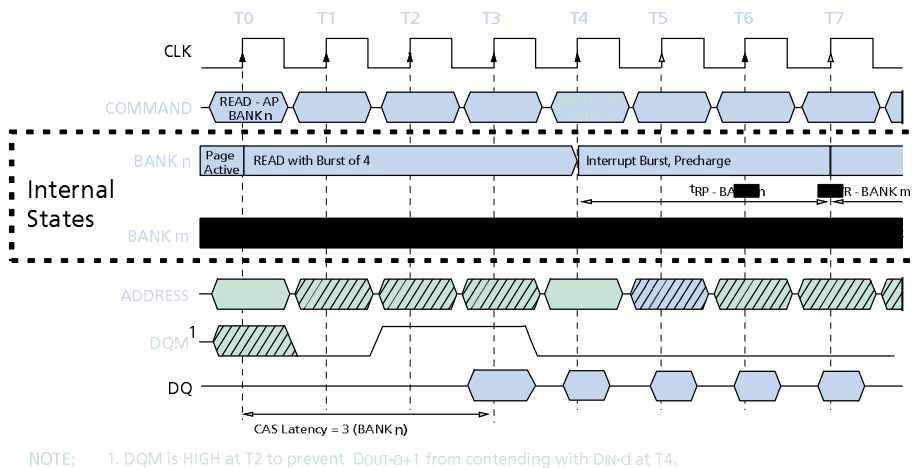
T0 T1 T2 T3 T4 T5 T6 T7

CLK

COMMAND READ - AP BANK n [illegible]

BANK n Page Active READ with Burst of 4 Interrupt Burst, Precharge

Internal States

$t_{RP}$ - BA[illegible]n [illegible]R - BANK m

BANK m

ADDRESS

DQM 1

DQ

CAS Latency = 3 (BANK n)

NOTE: 1. DQM is HIGH at T2 to prevent DOUT-a+1 from contending with DIN-d at T4.